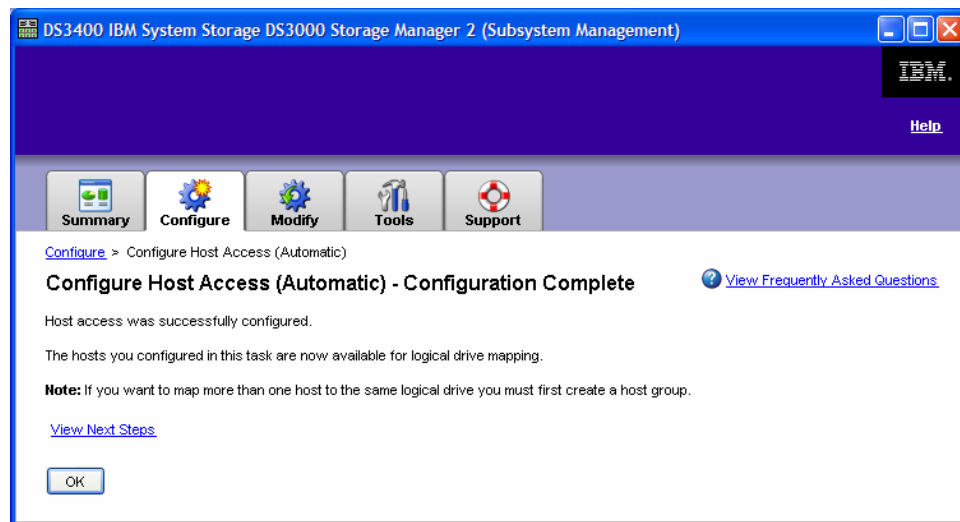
DS3400 IBM System Storage DS3000 Storage Manager 2 (Subsystem Management)

IBM.

Help

Summary
Configure
Modify
Tools
Support

Configure > Configure Host Access (Automatic)

Configure Host Access (Automatic) - Configuration Complete

View Frequently Asked Questions

Host access was successfully configured.

The hosts you configured in this task are now available for logical drive mapping.

**Note:** If you want to map more than one host to the same logical drive you must first create a host group.

View Next Steps

OK